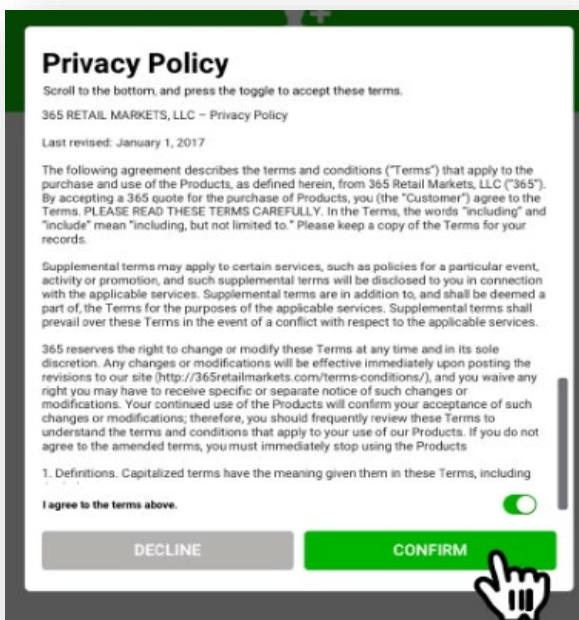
Privacy Policy

Scroll to the bottom, and press the toggle to accept these terms.

365 RETAIL MARKETS, LLC – Privacy Policy

Last revised: January 1, 2017

The following agreement describes the terms and conditions ("Terms") that apply to the purchase and use of the Products, as defined herein, from 365 Retail Markets, LLC ("365"). By accepting a 365 quote for the purchase of Products, you (the "Customer") agree to the Terms. PLEASE READ THESE TERMS CAREFULLY. In the Terms, the words "including" and "include" mean "including, but not limited to." Please keep a copy of the Terms for your records.

Supplemental terms may apply to certain services, such as policies for a particular event, activity or promotion, and such supplemental terms will be disclosed to you in connection with the applicable services. Supplemental terms are in addition to, and shall be deemed a part of, the Terms for the purposes of the applicable services. Supplemental terms shall prevail over these Terms in the event of a conflict with respect to the applicable services.

365 reserves the right to change or modify these Terms at any time and in its sole discretion. Any changes or modifications will be effective immediately upon posting the revisions to our site (http://365retailmarkets.com/terms-conditions/), and you waive any right you may have to receive specific or separate notice of such changes or modifications. Your continued use of the Products will confirm your acceptance of such changes or modifications; therefore, you should frequently review these Terms to understand the terms and conditions that apply to your use of our Products. If you do not agree to the amended terms, you must immediately stop using the Products

1. Definitions. Capitalized terms have the meaning given them in these Terms, including

I agree to the terms above.

DECLINE

CONFIRM